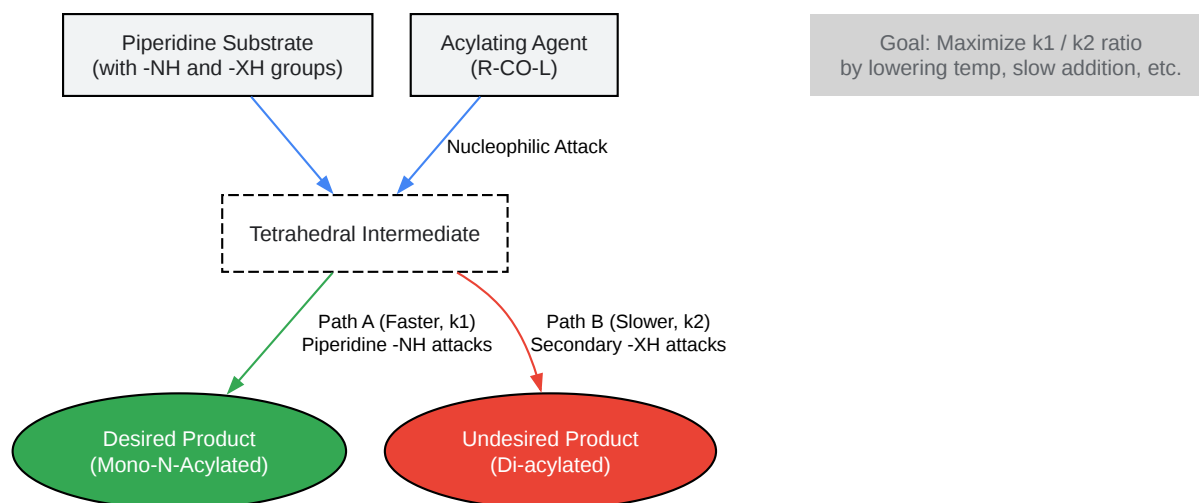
Piperidine Substrate
(with -NH and -XH groups)

Acylating Agent
(R-CO-L)

Goal: Maximize k1 / k2 ratio
by lowering temp, slow addition, etc.

Nucleophilic Attack

Tetrahedral Intermediate

Path A (Faster, k1)
Piperidine -NH attacks

Path B (Slower, k2)
Secondary -XH attacks

Desired Product
(Mono-N-Acylated)

Undesired Product
(Di-acylated)